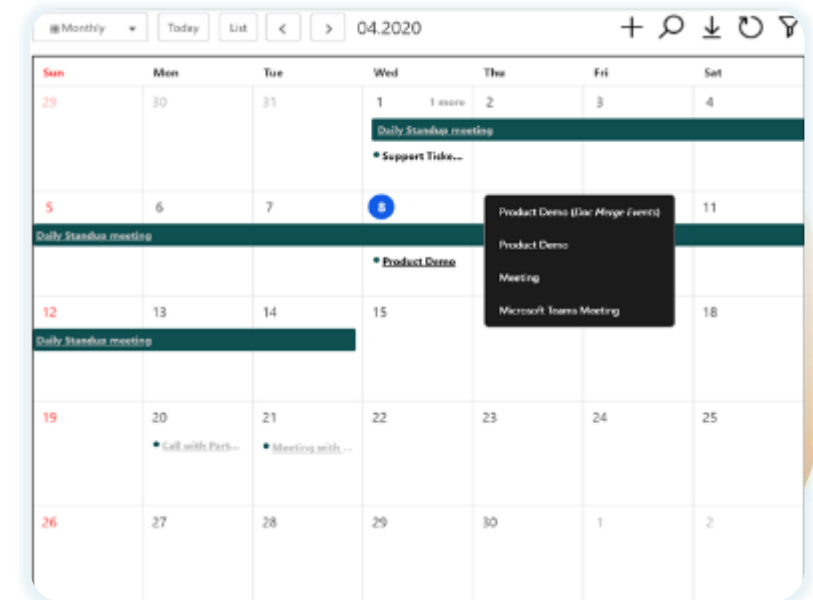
Monthly | Today | List | < | > | 04.2020

| Sun | Mon | Tue | Wed | Thu | Fri | Sat |
|---|---|---|---|---|---|---|
| 29 | 30 | 31 | 1 1 more Daily Standup meeting • Support Ticke... | 2 | 3 | 4 |
| 5 Daily Standup meeting | 6 | 7 | 8 • Product Demo | | | 11 |
| 12 Daily Standup meeting | 13 | 14 | 15 | | | 18 |
| 19 | 20 • Call with Part... | 21 • Meeting with ... | 22 | 23 | 24 | 25 |
| 26 | 27 | 28 | 29 | 30 | 1 | 2 |

Product Demo (Doc Merge Events)

Product Demo

Meeting

Microsoft Teams Meeting